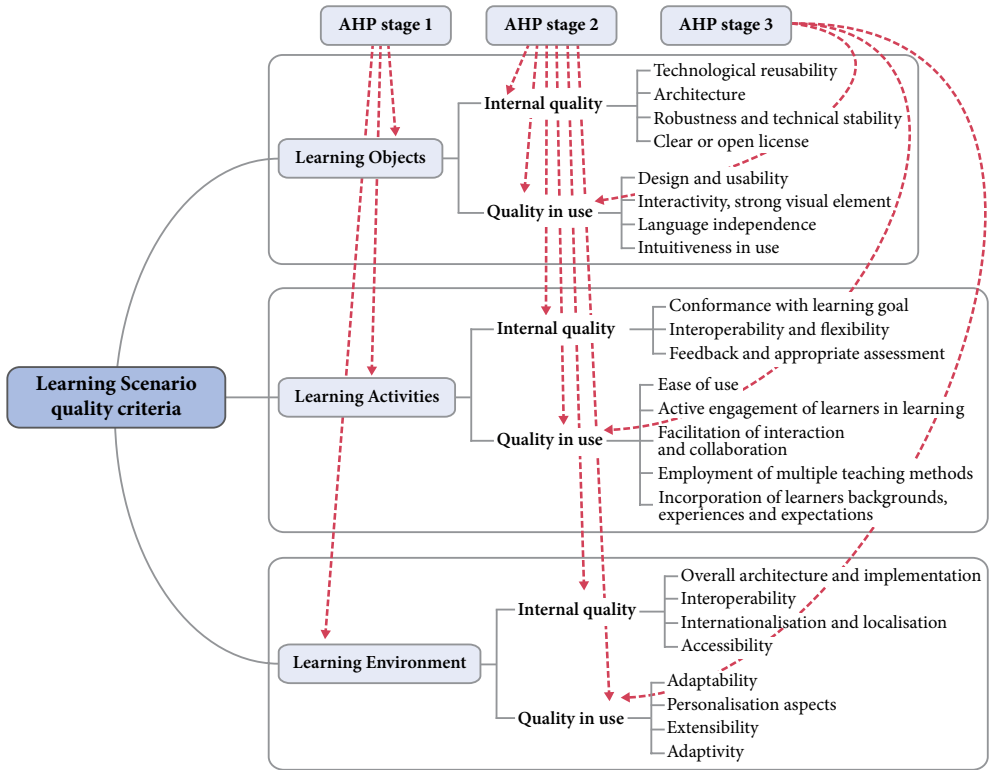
AHP stage 1
AHP stage 2
AHP stage 3

Learning Scenario quality criteria

Learning Objects
Internal quality
Technological reusability
Architecture
Robustness and technical stability
Clear or open license
Quality in use
Design and usability
Interactivity, strong visual element
Language independence
Intuitiveness in use

Learning Activities
Internal quality
Conformance with learning goal
Interoperability and flexibility
Feedback and appropriate assessment
Quality in use
Ease of use
Active engagement of learners in learning
Facilitation of interaction and collaboration
Employment of multiple teaching methods
Incorporation of learners backgrounds, experiences and expectations

Learning Environment
Internal quality
Overall architecture and implementation
Interoperability
Internationalisation and localisation
Accessibility
Quality in use
Adaptability
Personalisation aspects
Extensibility
Adaptivity